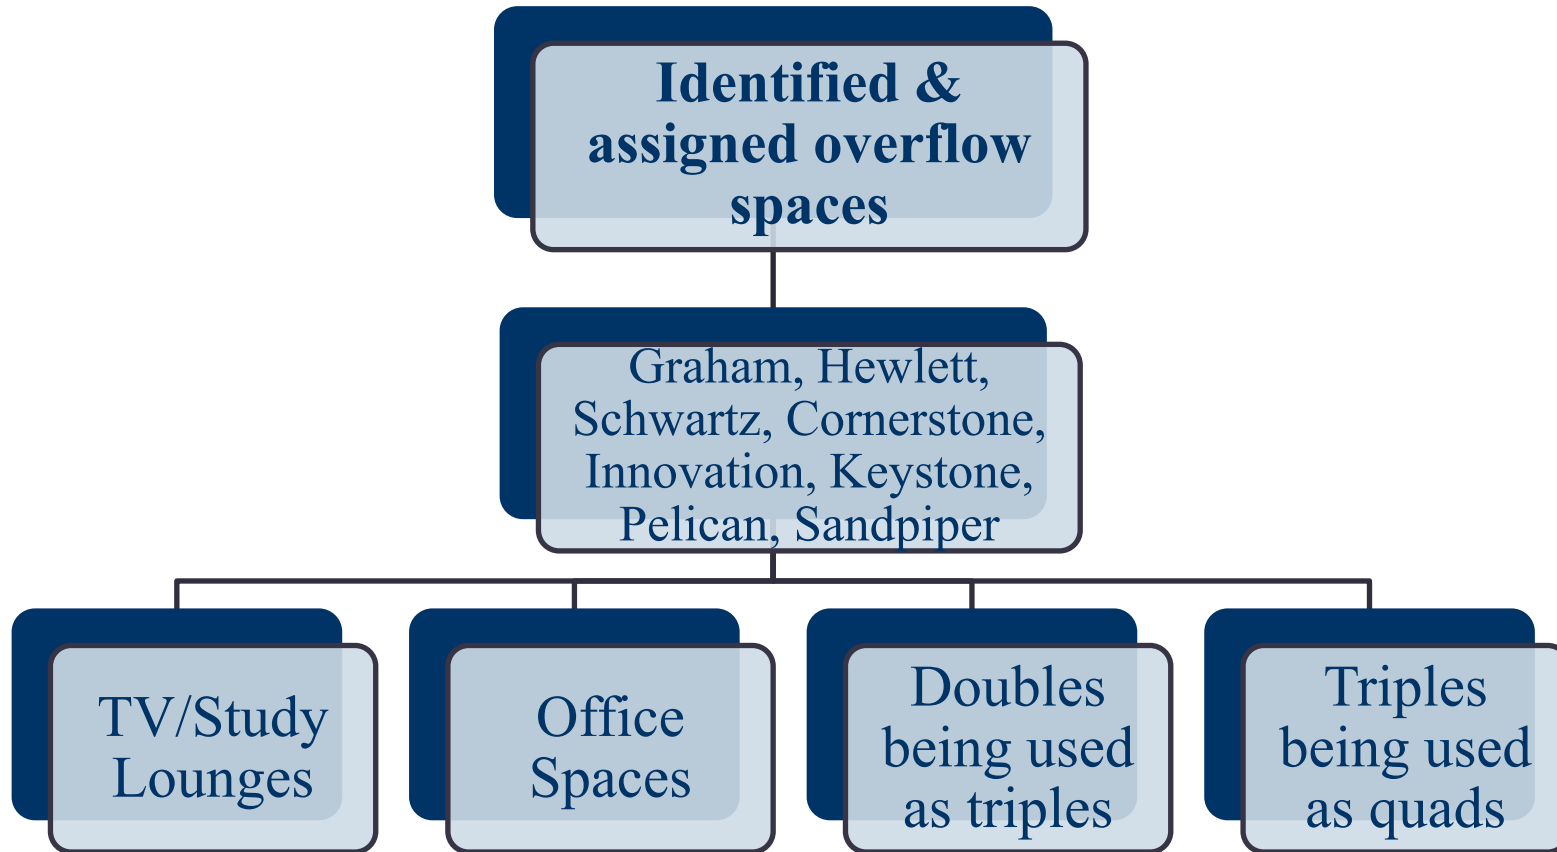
Identified & assigned overflow spaces

Graham, Hewlett, Schwartz, Cornerstone, Innovation, Keystone, Pelican, Sandpiper

TV/Study Lounges

Office Spaces

Doubles being used as triples

Triples being used as quads